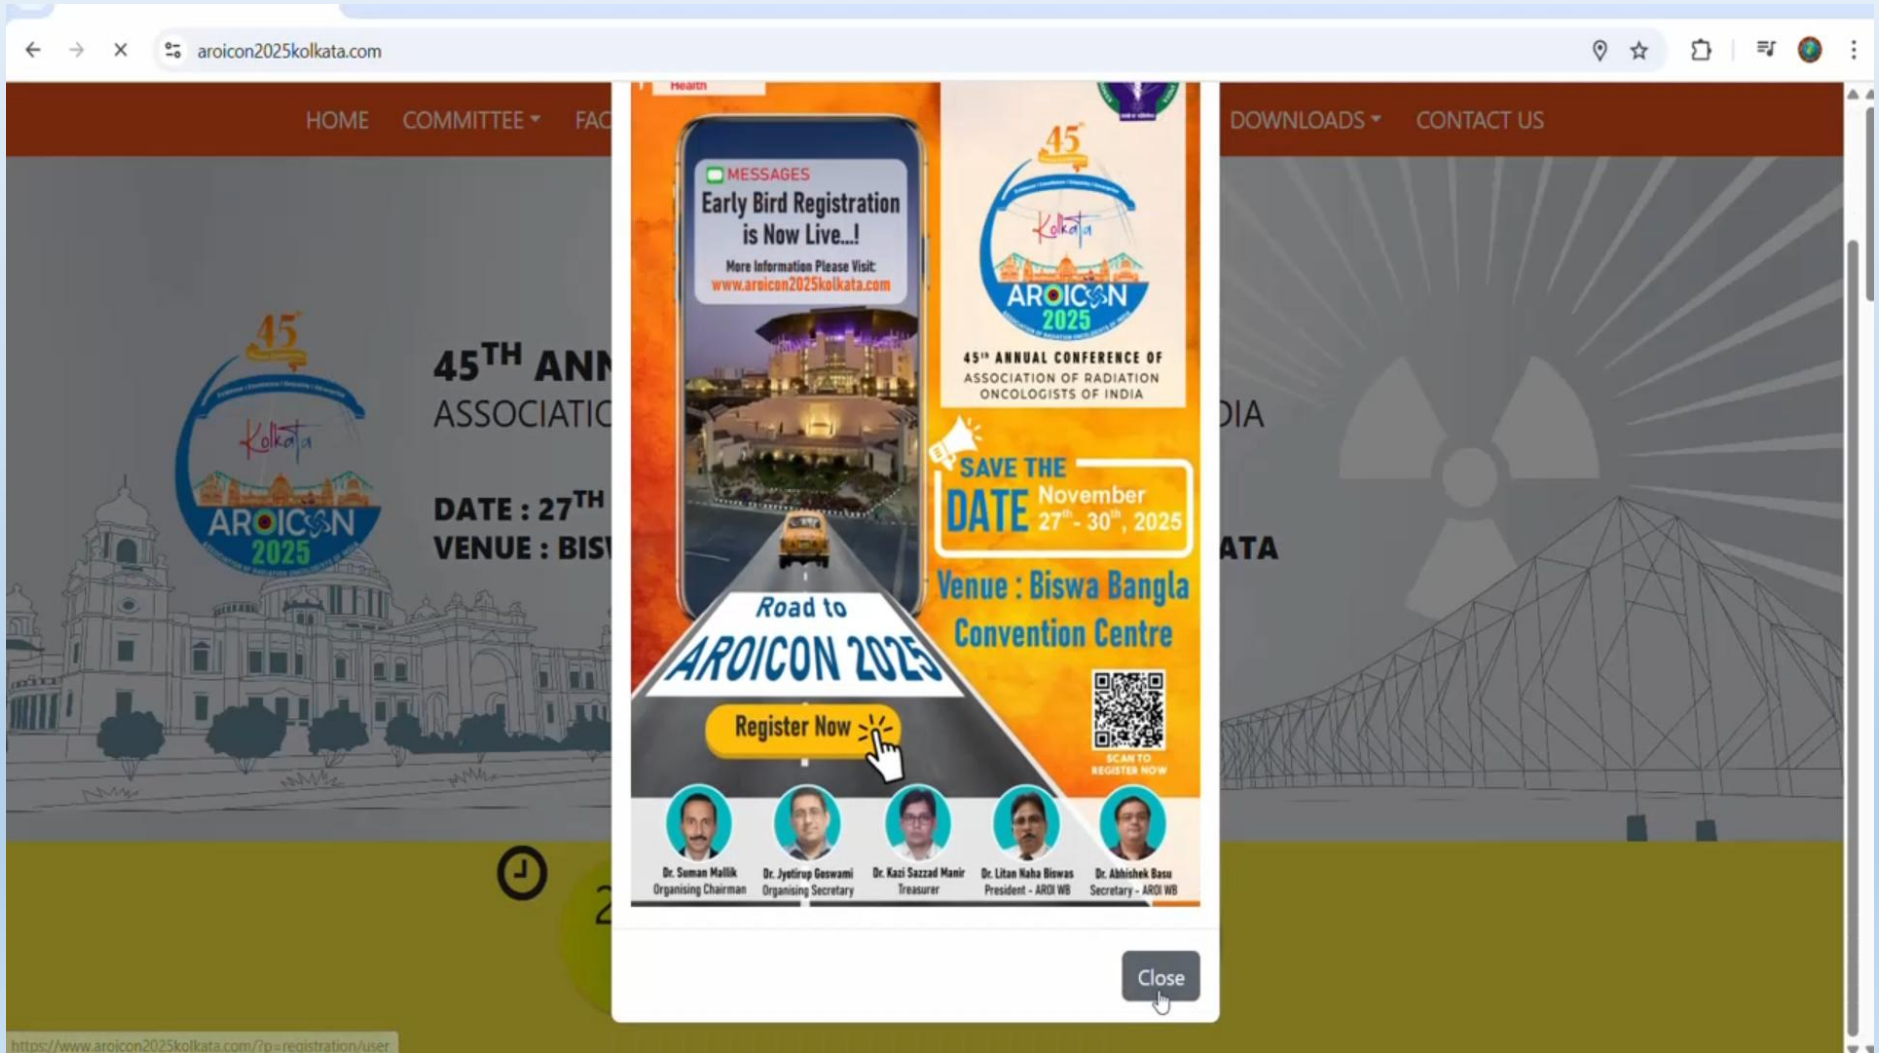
aroicon2025kolkata.com

HOME COMMITTEE FAC DOWNLOADS CONTACT US

Health

MESSAGES
Early Bird Registration is Now Live...!
More Information Please Visit:
www.aroicon2025kolkata.com

Road to
AROICON 2025

Register Now

45
Kolkata
AROICON
2025

45th ANNUAL CONFERENCE OF
ASSOCIATION OF RADIATION ONCOLOGISTS OF INDIA

SAVE THE DATE November $27^{th}$ - $30^{th}$, 2025

Venue : Biswa Bangla Convention Centre

SCAN TO REGISTER NOW

Dr. Suman Mallik
Organising Chairman

Dr. Jyotirup Goswami
Organising Secretary

Dr. Kazi Sazzad Manir
Treasurer

Dr. Litan Naha Biswas
President - AROI WB

Dr. Abhishek Basu
Secretary - AROI WB

Close

45
Kolkata
AROICON
2025

45TH ANN
ASSOCIATIC DIA

DATE : 27TH
VENUE : BISV ATA

2

https://www.aroicon2025kolkata.com/?p=registration/user